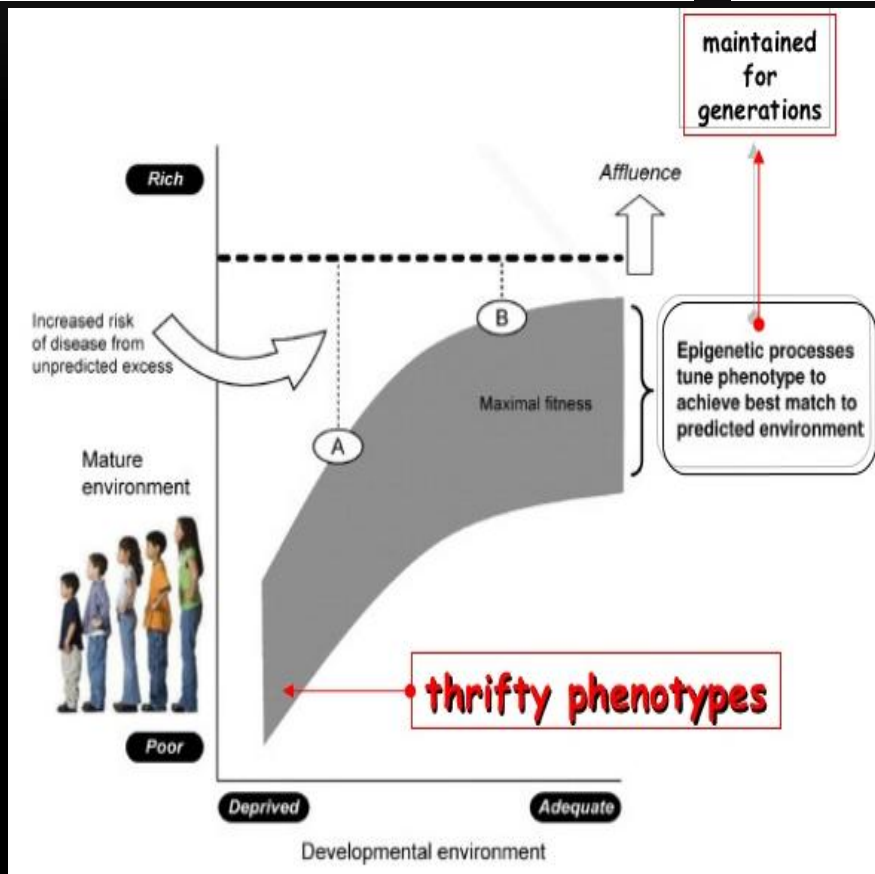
maintained for generations

Rich

Affluence

Increased risk of disease from unpredicted excess

B

Epigenetic processes tune phenotype to achieve best match to predicted environment

Maximal fitness

A

Mature environment

thrifty phenotypes

Poor

Deprived

Adequate

Developmental environment